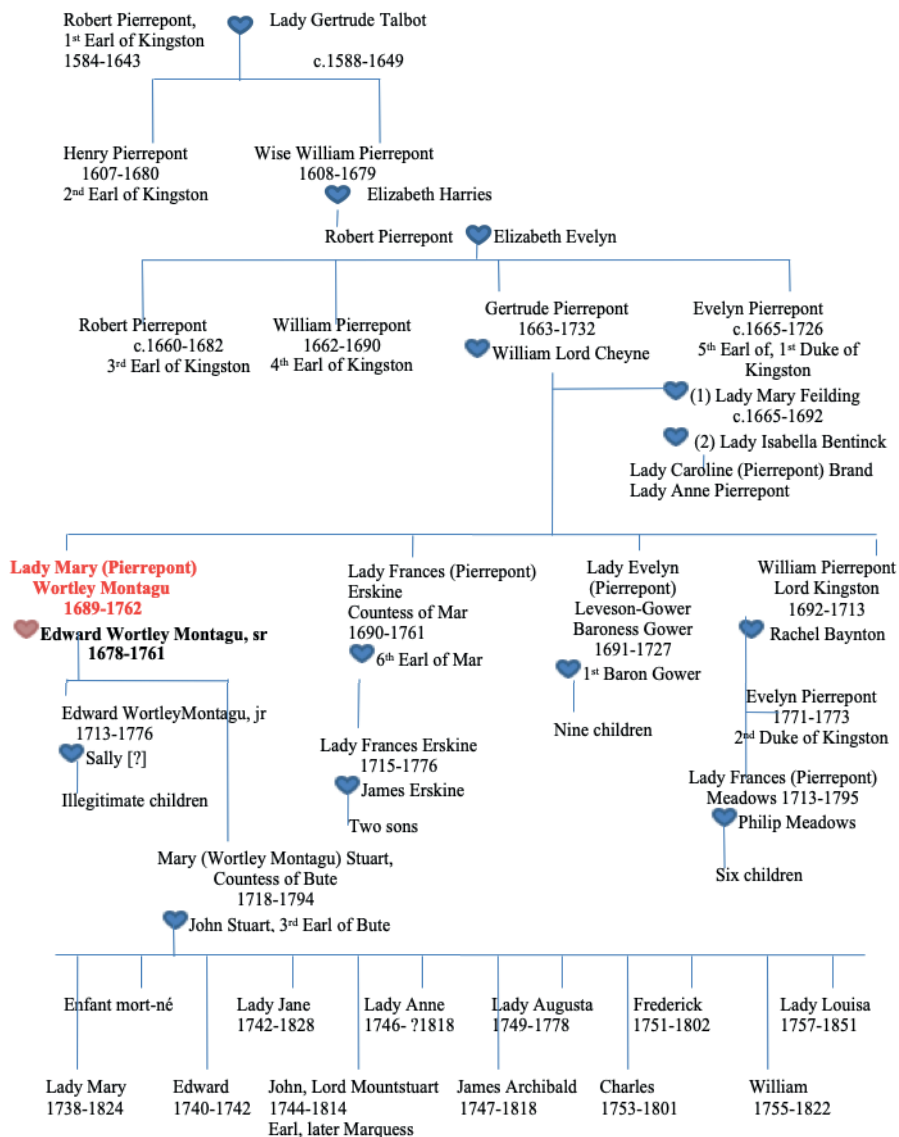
Robert Pierrepont, 1st Earl of Kingston 1584-1643

Lady Gertrude Talbot c.1588-1649

Henry Pierrepont 1607-1680 2nd Earl of Kingston

Wise William Pierrepont 1608-1679

Elizabeth Harries

Robert Pierrepont

Elizabeth Evelyn

Robert Pierrepont c.1660-1682 3rd Earl of Kingston

William Pierrepont 1662-1690 4th Earl of Kingston

Gertrude Pierrepont 1663-1732

William Lord Cheyne

Evelyn Pierrepont c.1665-1726 5th Earl of, 1st Duke of Kingston

(1) Lady Mary Feilding c.1665-1692

(2) Lady Isabella Bentinck

Lady Caroline (Pierrepont) Brand

Lady Anne Pierrepont

Lady Mary (Pierrepont) Wortley Montagu 1689-1762

Edward Wortley Montagu, sr 1678-1761

Lady Frances (Pierrepont) Erskine Countess of Mar 1690-1761

6th Earl of Mar

Lady Evelyn (Pierrepont) Leveson-Gower Baroness Gower 1691-1727

1st Baron Gower

Nine children

William Pierrepont Lord Kingston 1692-1713

Rachel Baynton

Evelyn Pierrepont 1771-1773 2nd Duke of Kingston

Lady Frances (Pierrepont) Meadows 1713-1795

Philip Meadows

Six children

Edward WortleyMontagu, jr 1713-1776

Sally [?]

Illegitimate children

Lady Frances Erskine 1715-1776

James Erskine

Two sons

Mary (Wortley Montagu) Stuart, Countess of Bute 1718-1794

John Stuart, 3rd Earl of Bute

Enfant mort-né

Lady Jane 1742-1828

Lady Anne 1746- ?1818

Lady Augusta 1749-1778

Frederick 1751-1802

Lady Louisa 1757-1851

Lady Mary 1738-1824

Edward 1740-1742

John, Lord Mountstuart 1744-1814 Earl, later Marquess

James Archibald 1747-1818

Charles 1753-1801

William 1755-1822